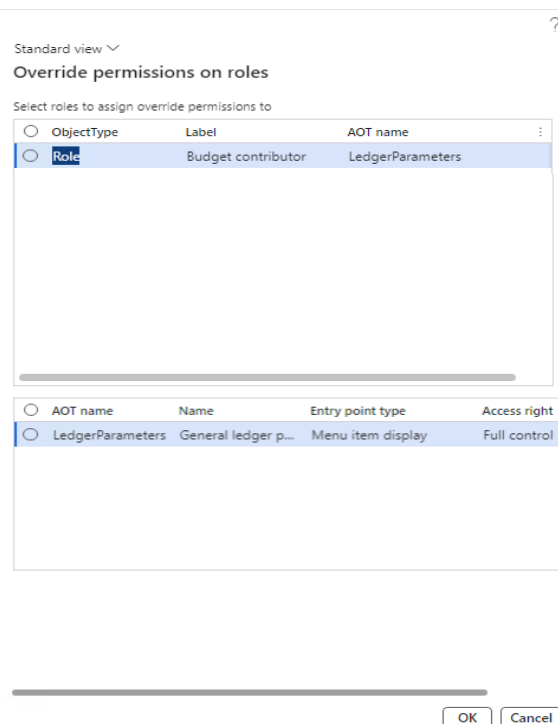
?

Standard view

Override permissions on roles

Select roles to assign override permissions to

| | ObjectType | Label | AOT name |
|---|---|---|---|
| ○ | Role | Budget contributor | LedgerParameters |

| | AOT name | Name | Entry point type | Access right |
|---|---|---|---|---|
| ○ | LedgerParameters | General ledger p... | Menu item display | Full control |

OK Cancel